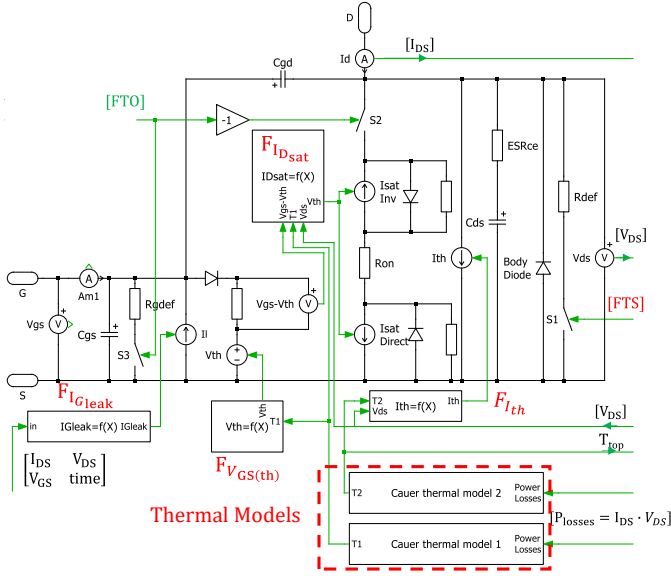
D

Id

A

$[I_{DS}]$

Cgd

[FTO]

-1

S2

$F_{I_{D_{sat}}}$

IDsat=f(X)

Vgs-Vth

T1

Vds

Vth

Isat Inv

ESRce

Rdef

Cds

Ron

Ith

Body Diode

Vds

V

$[V_{DS}]$

G

A

Am1

Rgdef

Vgs-Vth

V

[FTS]

Vgs

V

Cgs

S3

Il

Vth

Isat Direct

S1

S

$F_{I_{Gleak}}$

in

IGleak=f(X)

IGleak

Vth

Vth=f(X)

T1

T2

Vds

Ith=f(X)

Ith

$F_{I_{th}}$

$[V_{DS}]$

$T_{top}$

$\begin{bmatrix} I_{DS} & V_{DS} \\ V_{GS} & time \end{bmatrix}$

$F_{V_{GS(th)}}$

Thermal Models

T2

Cauer thermal model 2

Power Losses

$[P_{losses} = I_{DS} \cdot V_{DS}]$

T1

Cauer thermal model 1

Power Losses